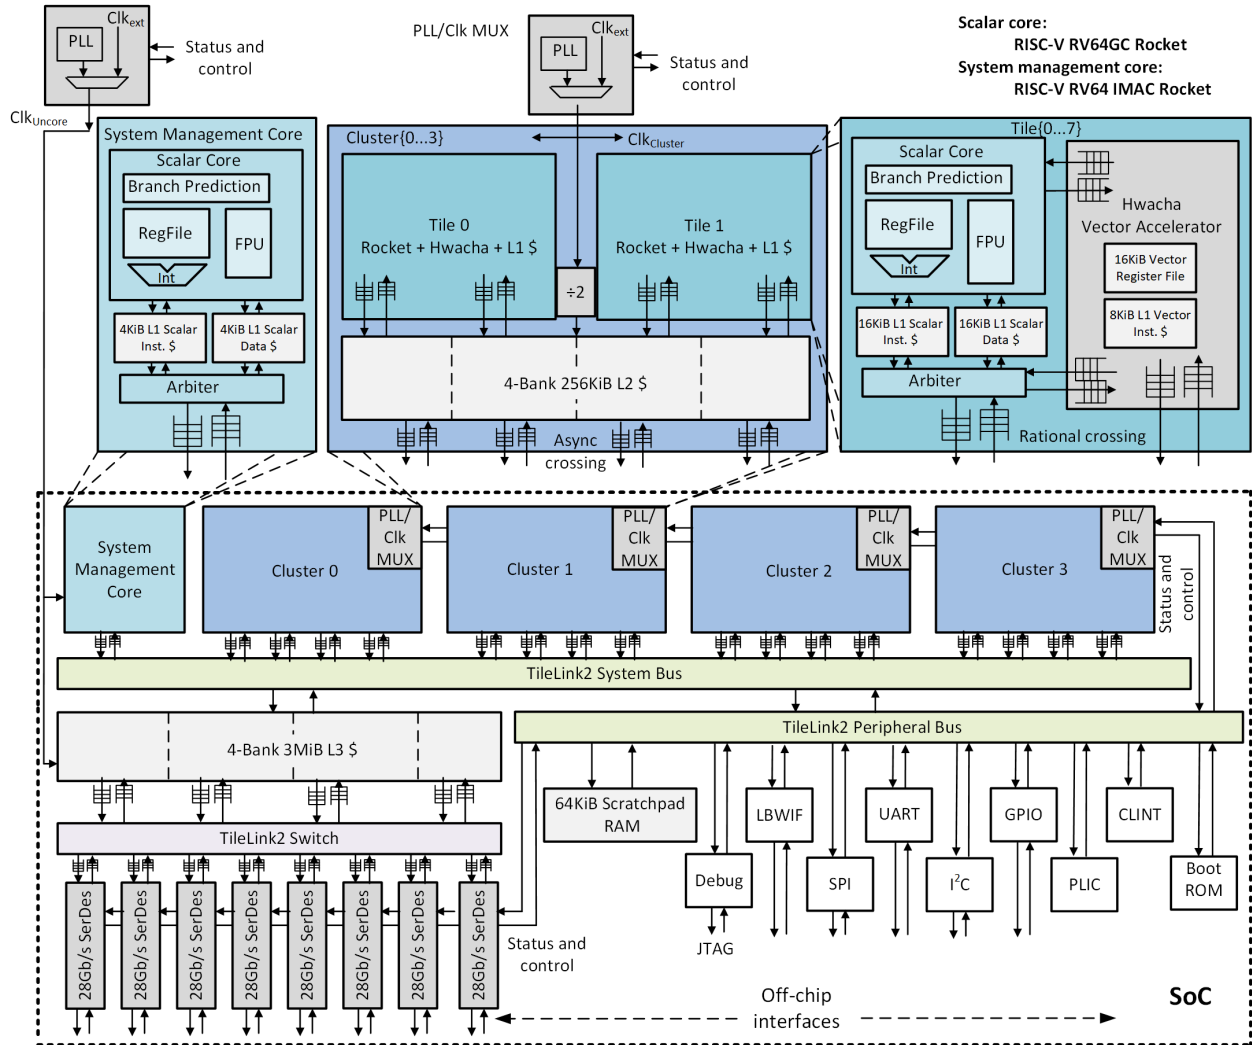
PLL
Clk$_{ext}$
Status and control
Clk$_{Uncore}$

PLL/Clk MUX
PLL
Clk$_{ext}$
Status and control

Scalar core:
RISC-V RV64GC Rocket
System management core:
RISC-V RV64 IMAC Rocket

System Management Core
Scalar Core
Branch Prediction
RegFile
FPU
Int
4KiB L1 Scalar Inst. $
4KiB L1 Scalar Data $
Arbiter

Cluster{0...3}
Clk$_{Cluster}$
Tile 0
Rocket + Hwacha + L1 $
Tile 1
Rocket + Hwacha + L1 $
÷2
4-Bank 256KiB L2 $
Async crossing

Tile{0...7}
Scalar Core
Branch Prediction
RegFile
FPU
Int
Hwacha
Vector Accelerator
16KiB Vector Register File
8KiB L1 Vector Inst. $
16KiB L1 Scalar Inst. $
16KiB L1 Scalar Data $
Arbiter
Rational crossing

System Management Core
Cluster 0
PLL/ Clk MUX
Cluster 1
PLL/ Clk MUX
Cluster 2
PLL/ Clk MUX
Cluster 3
PLL/ Clk MUX
Status and control

TileLink2 System Bus
4-Bank 3MiB L3 $
TileLink2 Peripheral Bus
TileLink2 Switch
64KiB Scratchpad RAM
LBWIF
UART
GPIO
CLINT
Debug
SPI
I$^2$C
PLIC
Boot ROM
JTAG
28Gb/s SerDes
28Gb/s SerDes
28Gb/s SerDes
28Gb/s SerDes
28Gb/s SerDes
28Gb/s SerDes
28Gb/s SerDes
28Gb/s SerDes
Status and control
Off-chip interfaces
SoC